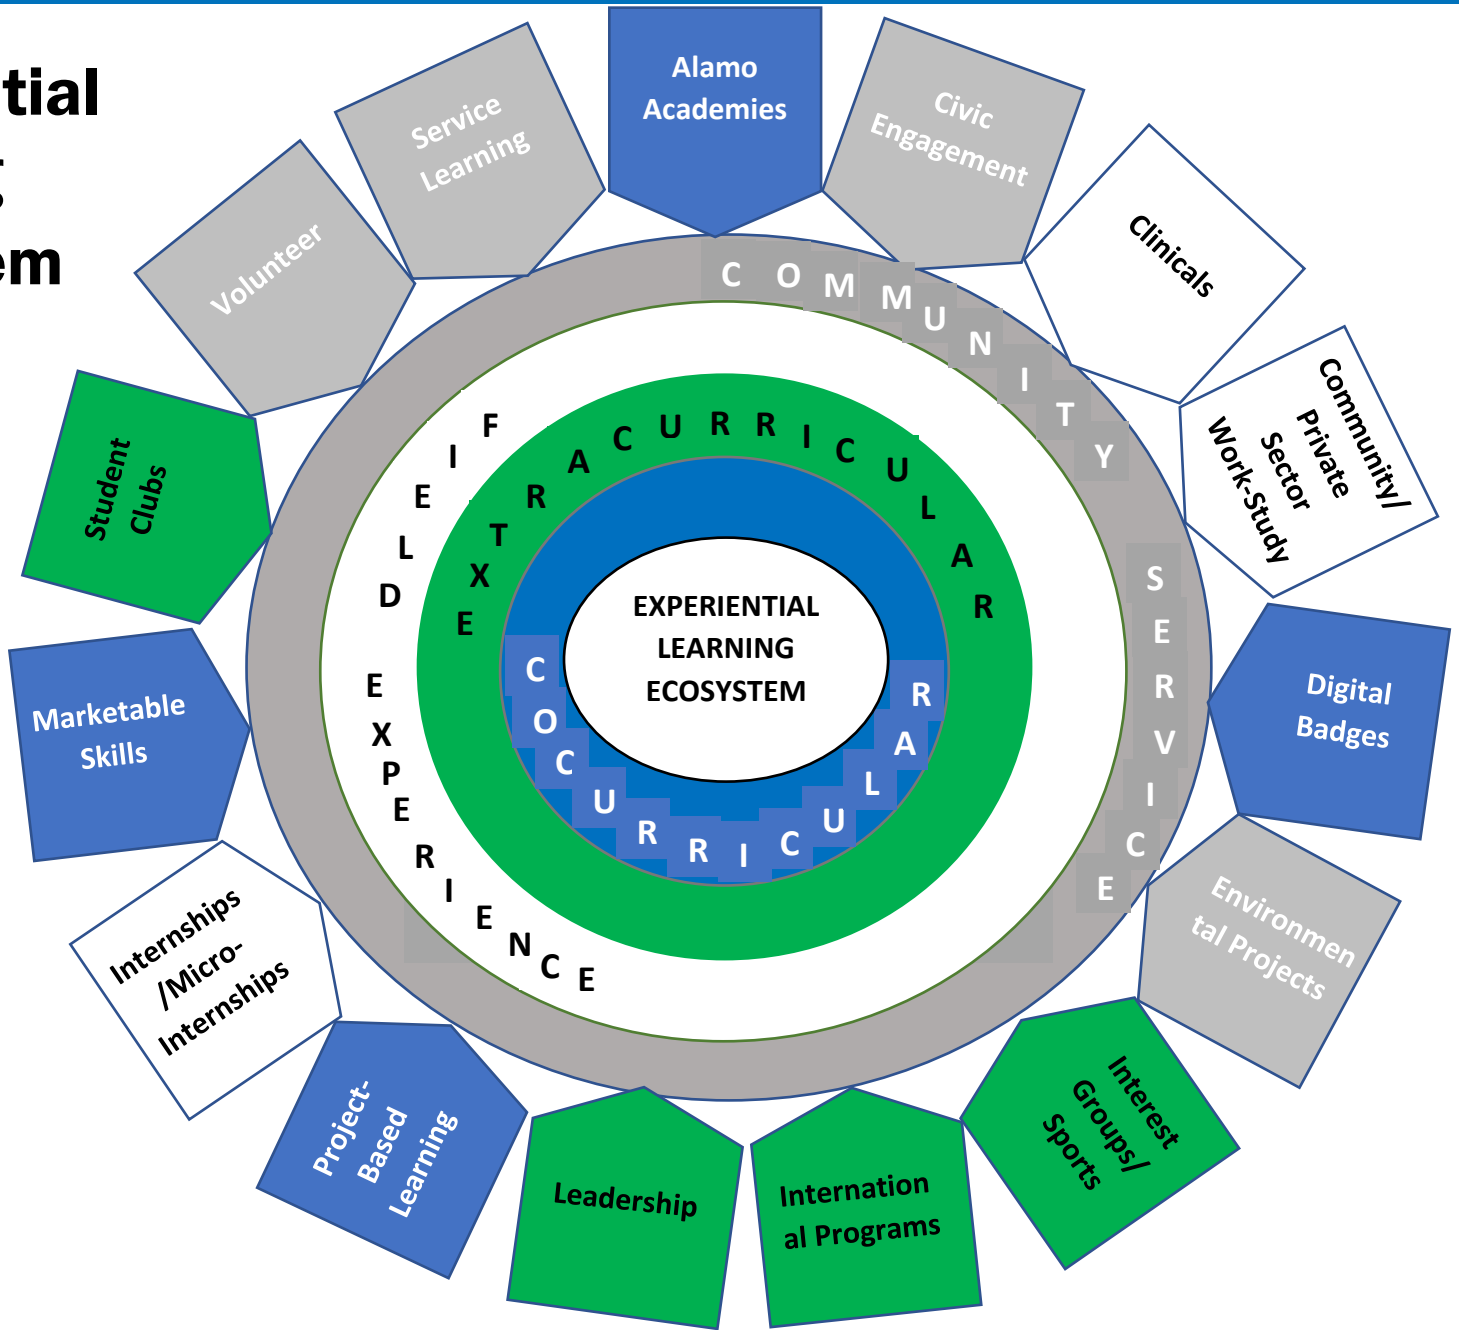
tial
g
em

Alamo Academies

Civic Engagement

Clinicals

Community/ Private Sector Work-Study

Digital Badges

Environmental Projects

Interest Groups/ Sports

International Programs

Leadership

Project-Based Learning

Internships /Micro-Internships

Marketable Skills

Student Clubs

Volunteer

Service Learning

COMMUNITY SERVICE

FIELD EXPERIENCE

EXTRACURRICULAR

COCURRICULAR

EXPERIENTIAL LEARNING ECOSYSTEM